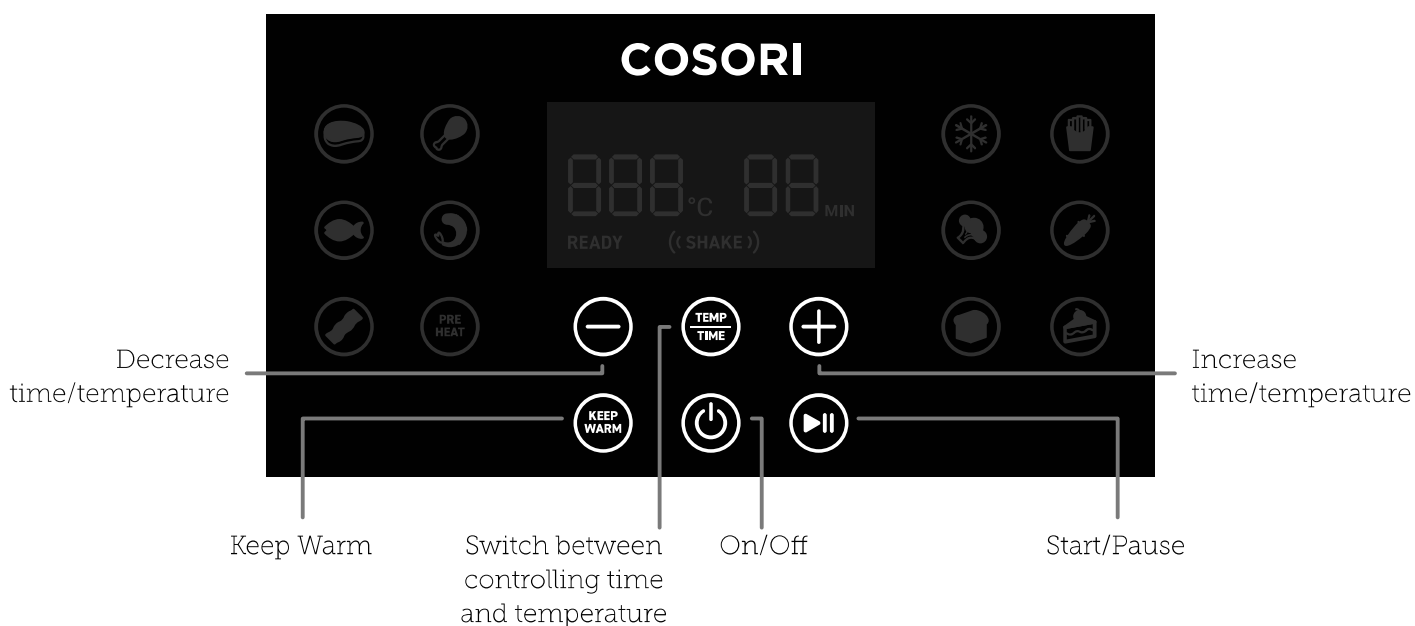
COSORI

888°C 88 MIN
READY ((SHAKE))

PRE HEAT

TEMP
TIME

KEEP WARM

Decrease time/temperature

Increase time/temperature

Keep Warm

Switch between controlling time and temperature

On/Off

Start/Pause